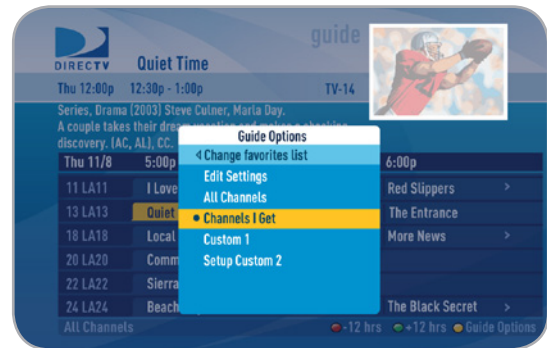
DIRECTV guide

Quiet Time

Thu 12:00p 12:30p - 1:00p TV-14

Series, Drama (2003) Steve Culner, Maria Day. A couple takes their dre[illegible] discovery. (AC, AL), CC.

Guide Options
Change favorites list
Edit Settings
All Channels
Channels I Get
Custom 1
Setup Custom 2

Thu 11/8 5:00p 6:00p

11 LA11 I Love Red Slippers
13 LA13 Quiet The Entrance
18 LA18 Local More News
20 LA20 Comm
22 LA22 Sierra
24 LA24 Beach The Black Secret

All Channels -12 hrs +12 hrs Guide Options